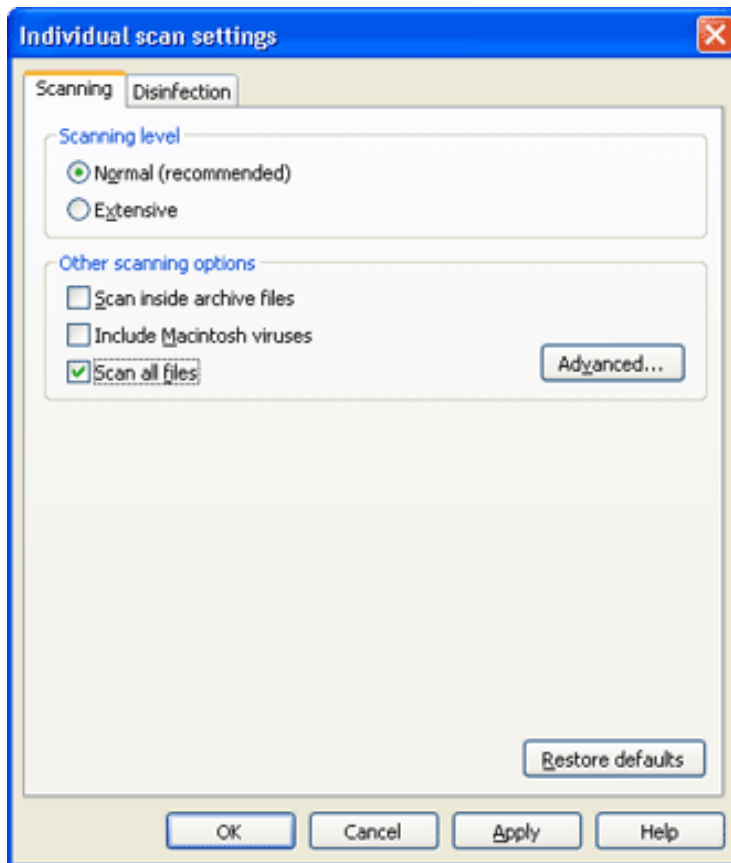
Individual scan settings

Scanning
Disinfection

Scanning level

Normal (recommended)

Extensive

Other scanning options

Scan inside archive files

Include Macintosh viruses

Scan all files

Advanced...

Restore defaults

OK
Cancel
Apply
Help